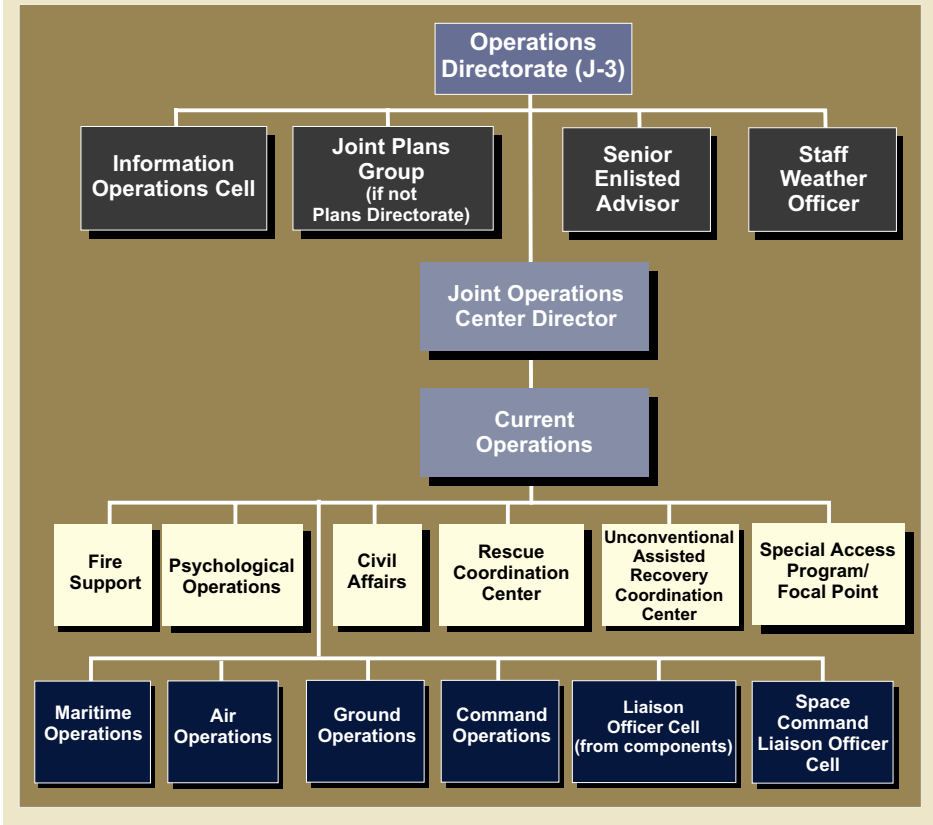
Operations Directorate (J-3)

Information Operations Cell

Joint Plans Group (if not Plans Directorate)

Senior Enlisted Advisor

Staff Weather Officer

Joint Operations Center Director

Current Operations

Fire Support

Psychological Operations

Civil Affairs

Rescue Coordination Center

Unconventional Assisted Recovery Coordination Center

Special Access Program/ Focal Point

Maritime Operations

Air Operations

Ground Operations

Command Operations

Liaison Officer Cell (from components)

Space Command Liaison Officer Cell